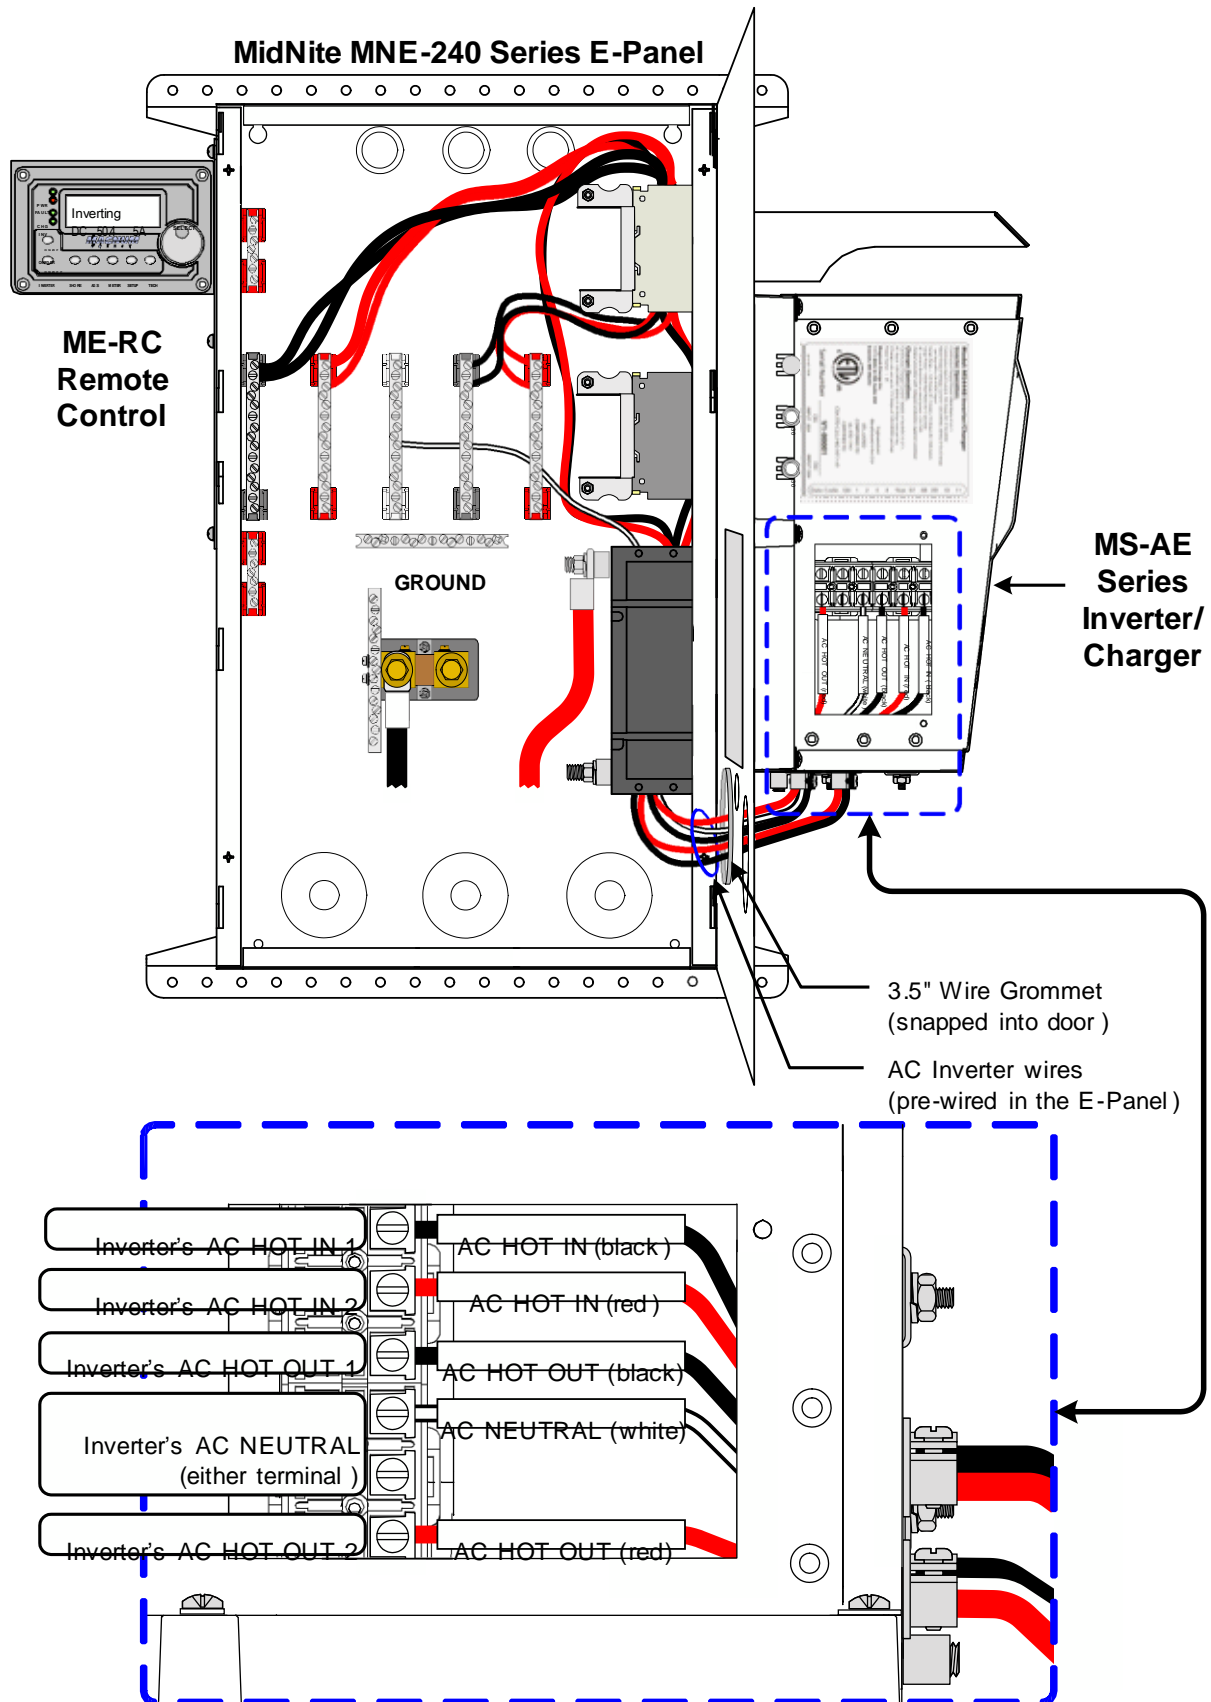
MidNite MNE-240 Series E-Panel

Inverting
DC 50A 5A

ME-RC Remote Control

GROUND

MS-AE Series Inverter/ Charger

3.5" Wire Grommet (snapped into door )

AC Inverter wires (pre-wired in the E-Panel )

Inverter's AC HOT IN 1
Inverter's AC HOT IN 2
Inverter's AC HOT OUT 1
Inverter's AC NEUTRAL (either terminal )
Inverter's AC HOT OUT 2

AC HOT IN (black )
AC HOT IN (red )
AC HOT OUT (black)
AC NEUTRAL (white)
AC HOT OUT (red)